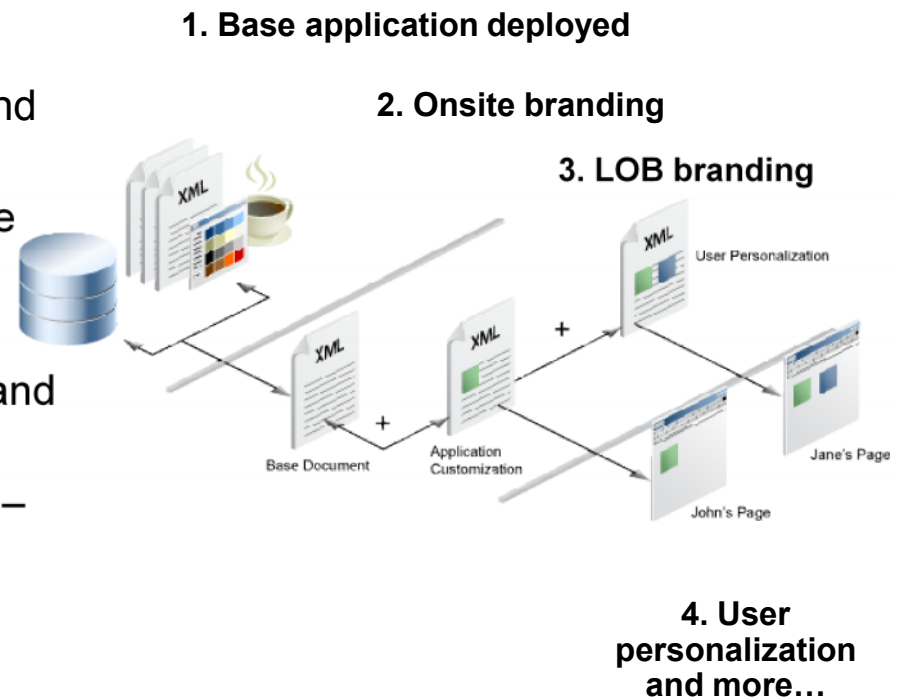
1. Base application deployed

nd

e

and

–

2. Onsite branding

3. LOB branding

XML

XML

User Personalization

XML

+

XML

+

Base Document

Application Customization

Jane's Page

John's Page

4. User personalization and more…